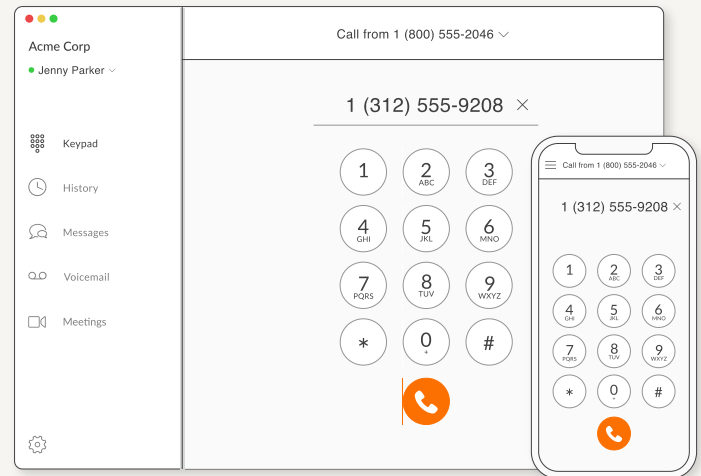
Acme Corp
Jenny Parker

Keypad
History
Messages
Voicemail
Meetings

Call from 1 (800) 555-2046

1 (312) 555-9208 ×

1
2 ABC
3 DEF
4 GHI
5 JKL
6 MNO
7 PQRS
8 TUV
9 WXYZ
*
0 +
#

Call from 1 (800) 555-2046

1 (312) 555-9208 ×

1
2 ABC
3 DEF
4 GHI
5 JKL
6 MNO
7 PQRS
8 TUV
9 WXYZ
*
0 +
#